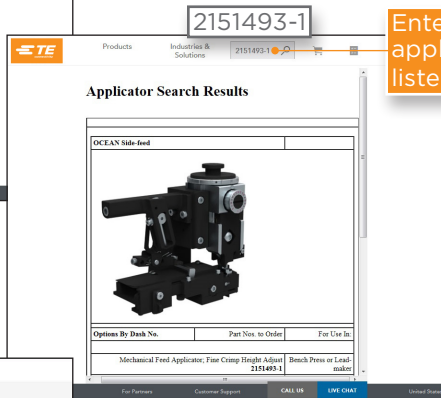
2151493-1

Ente
appl
liste

TE

Products

Industries & Solutions

2151493-1

Applicator Search Results

OCEAN Side-feed

Options By Dash No.

Part Nos. to Order

For Use In:

Mechanical Feed Applicator; Fine Crimp Height Adjust 2151493-1

Bench Press or Lead-maker

For Partners

Customer Support

CALL US

LIVE CHAT

United States